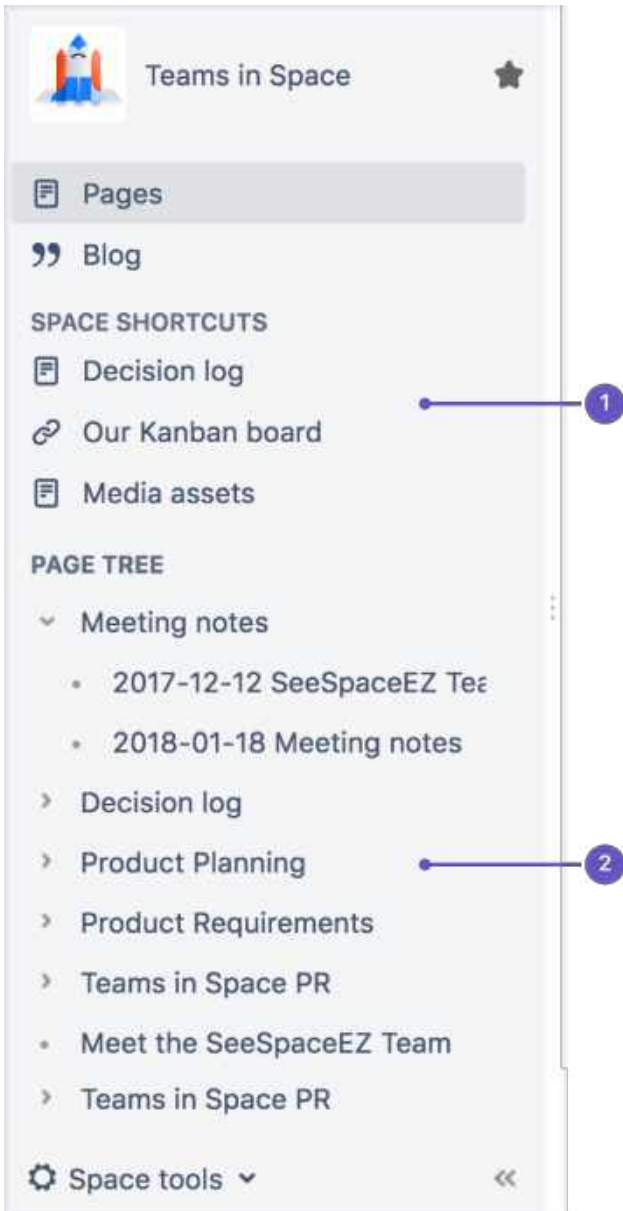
Teams in Space

Pages

Blog

SPACE SHORTCUTS

Decision log

Our Kanban board

Media assets

PAGE TREE

Meeting notes

2017-12-12 SeeSpaceEZ Tea

2018-01-18 Meeting notes

Decision log

Product Planning

Product Requirements

Teams in Space PR

Meet the SeeSpaceEZ Team

Teams in Space PR

Space tools

1

2